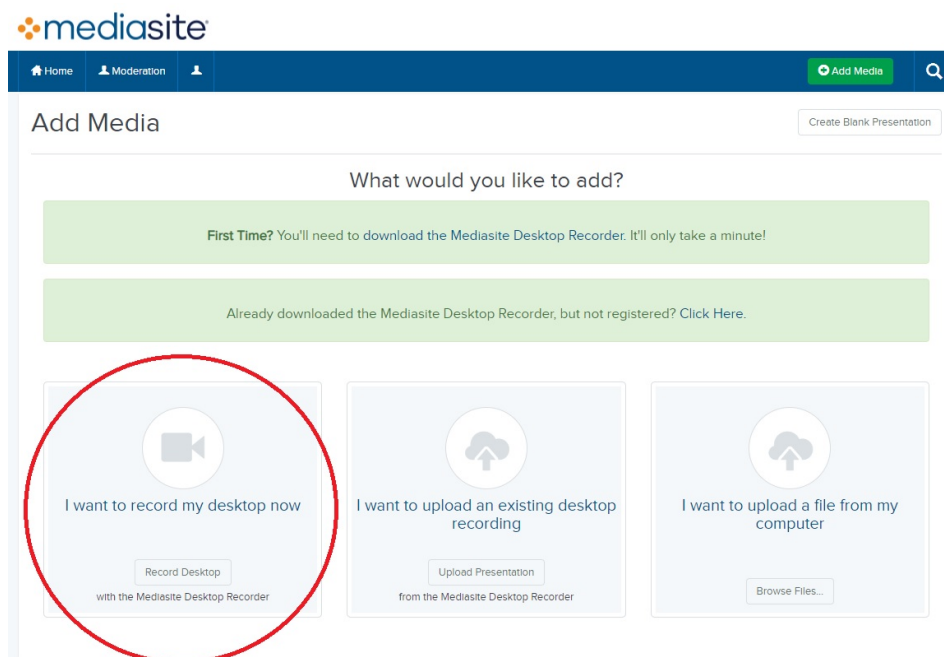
mediasite

Home Moderation

Add Media

Add Media

Create Blank Presentation

What would you like to add?

First Time? You'll need to download the Mediasite Desktop Recorder. It'll only take a minute!

Already downloaded the Mediasite Desktop Recorder, but not registered? Click Here.

I want to record my desktop now

Record Desktop

with the Mediasite Desktop Recorder

I want to upload an existing desktop recording

Upload Presentation

from the Mediasite Desktop Recorder

I want to upload a file from my computer

Browse Files...